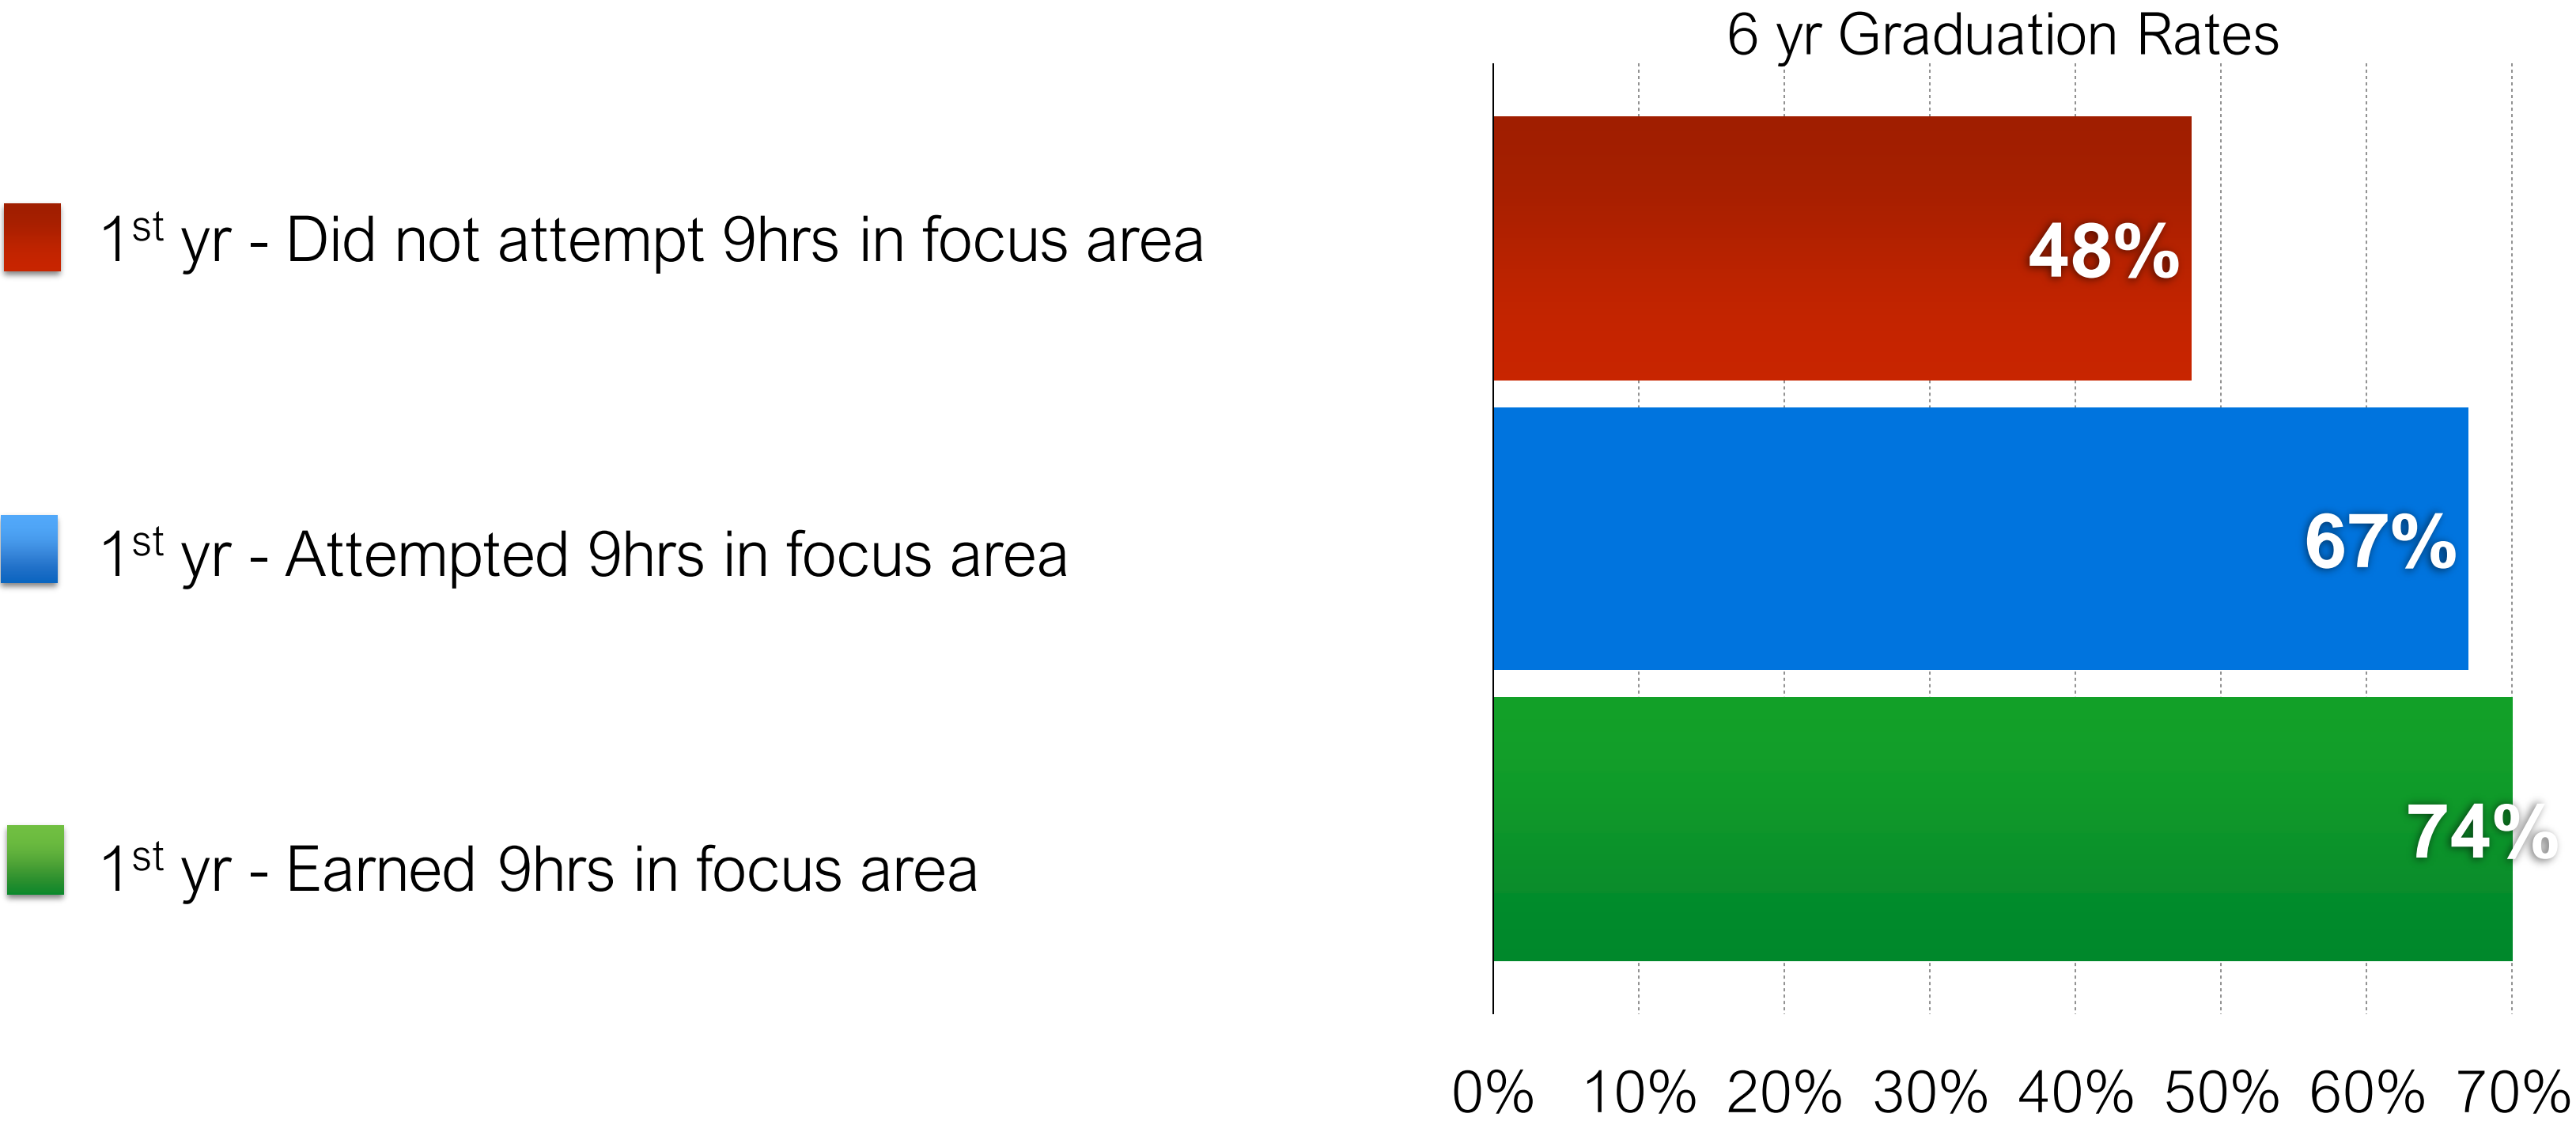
6 yr Graduation Rates

1$^{st}$ yr - Did not attempt 9hrs in focus area

1$^{st}$ yr - Attempted 9hrs in focus area

1$^{st}$ yr - Earned 9hrs in focus area

48%

67%

74%

0% 10% 20% 30% 40% 50% 60% 70%